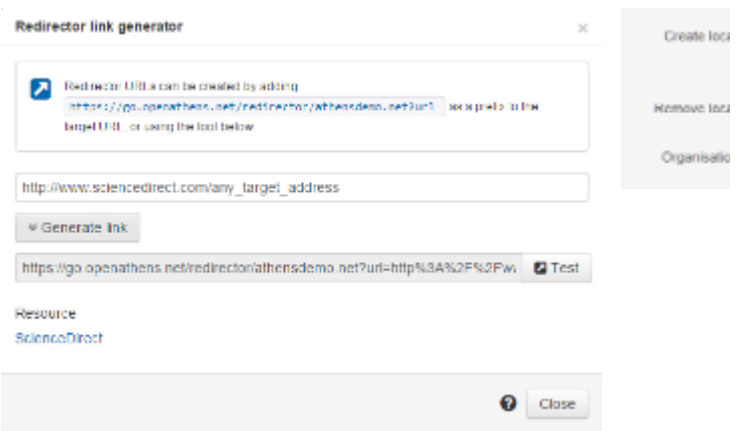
Redirector link generator

×

Redirector URLs can be created by adding https://go.openathens.net/redirector/athensdemo.net?url= as a prefix to the target URL, or using the tool below

http://www.sciencedirect.com/any_target_address

Generate link

https://go.openathens.net/redirector/athensdemo.net?url=http%3A%2F%2Fw

Test

Resource

ScienceDirect

Close

Create loca

Remove loca

Organisatio